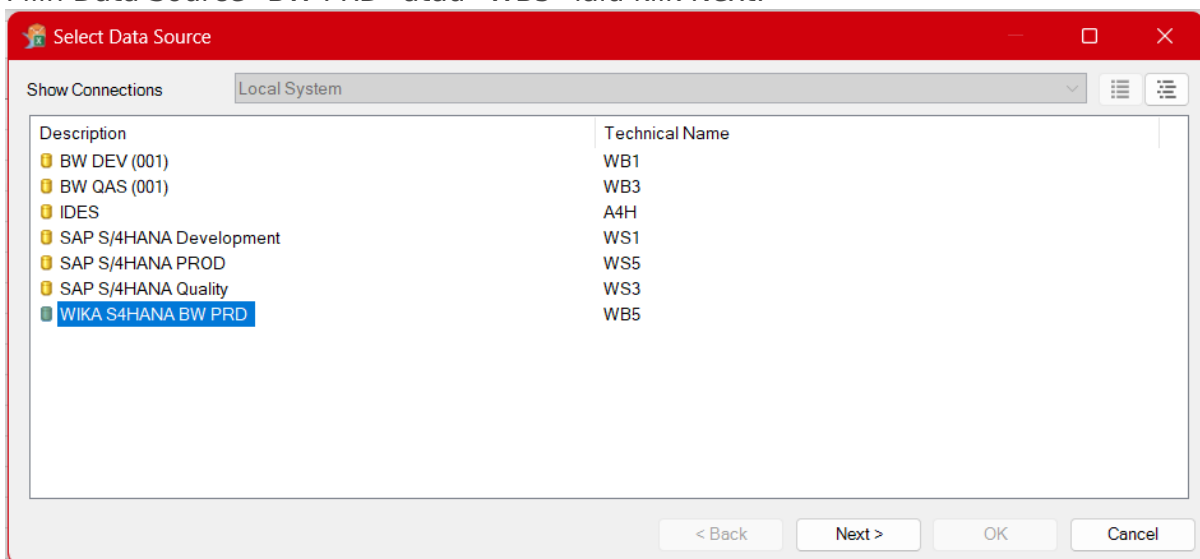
Select Data Source

Show Connections Local System

| Description | Technical Name |
|---|---|
| BW DEV (001) | WB1 |
| BW QAS (001) | WB3 |
| IDES | A4H |
| SAP S/4HANA Development | WS1 |
| SAP S/4HANA PROD | WS5 |
| SAP S/4HANA Quality | WS3 |
| WIKA S4HANA BW PRD | WB5 |

< Back Next > OK Cancel